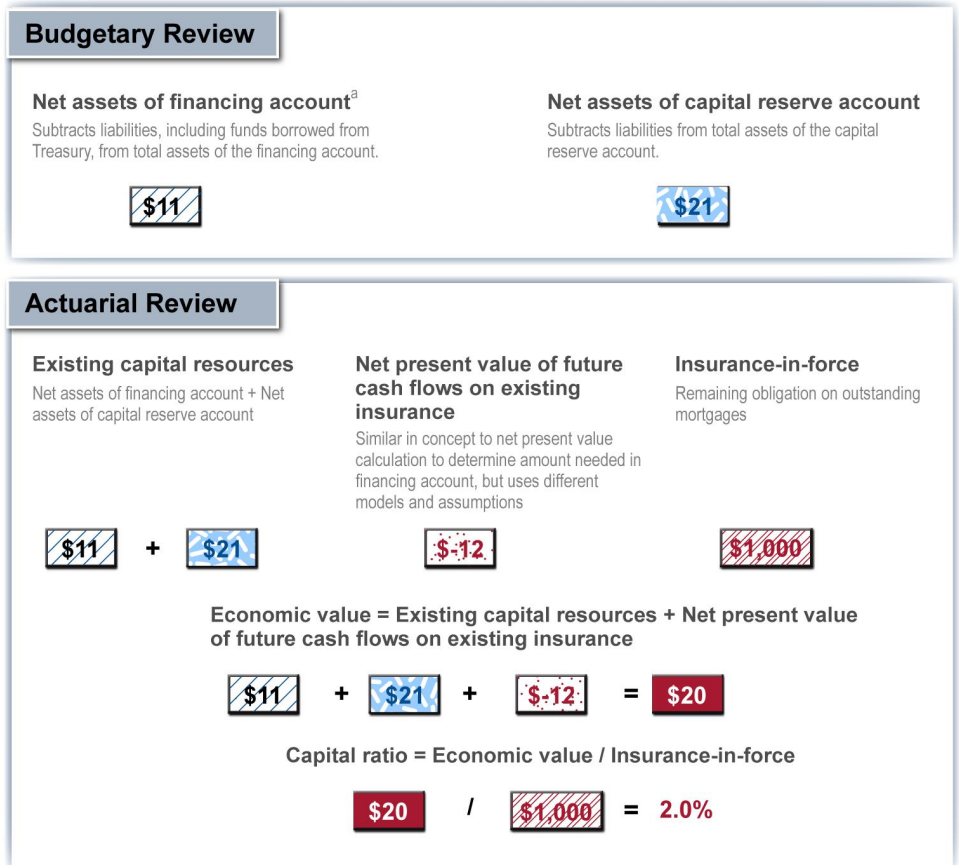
Budgetary Review

Net assets of financing account$^{a}$
Subtracts liabilities, including funds borrowed from Treasury, from total assets of the financing account.

$11

Net assets of capital reserve account
Subtracts liabilities from total assets of the capital reserve account.

$21

Actuarial Review

Existing capital resources
Net assets of financing account + Net assets of capital reserve account

$11 + $21

Net present value of future cash flows on existing insurance
Similar in concept to net present value calculation to determine amount needed in financing account, but uses different models and assumptions

$-12

Insurance-in-force
Remaining obligation on outstanding mortgages

$1,000

Economic value = Existing capital resources + Net present value of future cash flows on existing insurance

$11 + $21 + $-12 = $20

Capital ratio = Economic value / Insurance-in-force

$20 / $1,000 = 2.0%